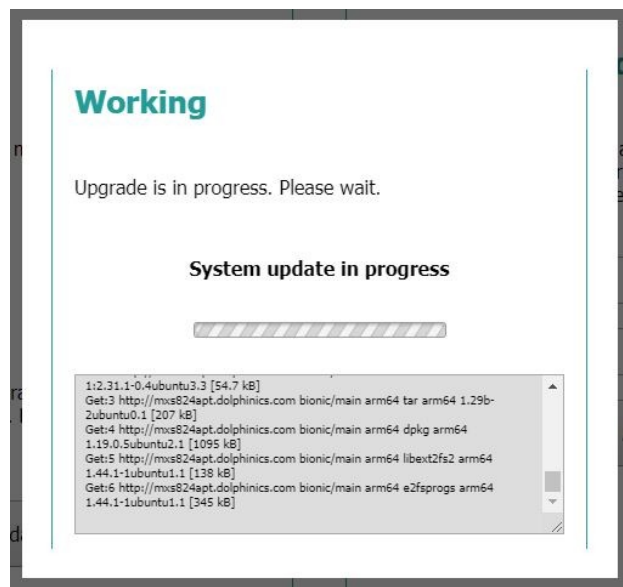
Working

Upgrade is in progress. Please wait.

System update in progress

1:2.31.1-0.4ubuntu3.3 [54.7 kB]
Get:3 http://mxs824apt.dolphinics.com bionic/main arm64 tar arm64 1.29b-2ubuntu0.1 [207 kB]
Get:4 http://mxs824apt.dolphinics.com bionic/main arm64 dpkg arm64 1.19.0.5ubuntu2.1 [1095 kB]
Get:5 http://mxs824apt.dolphinics.com bionic/main arm64 libext2fs2 arm64 1.44.1-1ubuntu1.1 [138 kB]
Get:6 http://mxs824apt.dolphinics.com bionic/main arm64 e2fsprogs arm64 1.44.1-1ubuntu1.1 [345 kB]